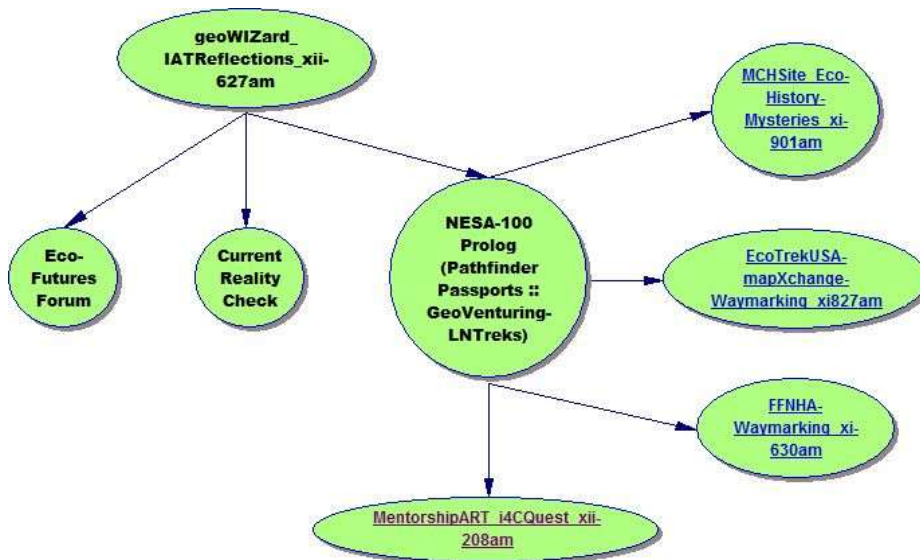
geoWIZard_ IATReflections_xii-627am

MCHSite_Eco-History-Mysteries_xi-901am

Eco-Futures Forum

Current Reality Check

NESA-100 Prolog (Pathfinder Passports :: GeoVenturing-LNTreks)

EcoTrekUSA-mapXchange-Waymarking_xi827am

FFNHA-Waymarking_xi-630am

MentorshipART_i4CQuest_xii-208am